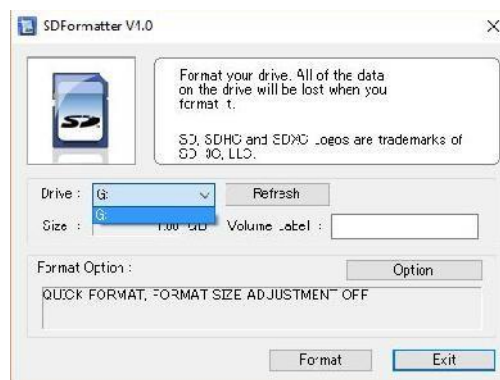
SDFormatter V1.0

×

Format your drive. All of the data on the drive will be lost when you format it.

SD, SDHC and SDXC Logos are trademarks of SD-3C, LLC.

Drive : G:

G:

Refresh

Size : 1.00 GB

Volume Label :

Format Option :

Option

QUICK FORMAT, FORMAT SIZE ADJUSTMENT OFF

Format

Exit